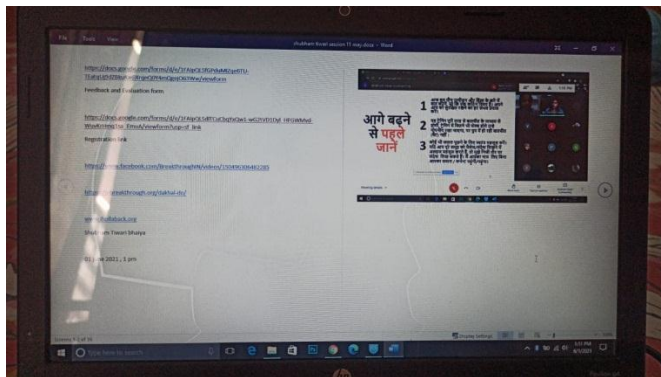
File Tools View

Shubham Kosal session 11 may.docx - Word

https://docs.google.com/forms/d/e/1FAIpQLSf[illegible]/viewform

Feedback and Evaluation Form.

https://docs.google.com/forms/d/e/1FAIpQLSdf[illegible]/viewform?usp=sf_link

Registration Link

https://www.facebook.com/BreakthroughIN/videos/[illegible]

https://inbreakthrough.org/dakhal-do/

www.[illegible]

Shubham Tiwari Bhaiya

01 June 2021, 1 pm

आगे बढ़ने से पहले जानें

1 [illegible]

2 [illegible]

3 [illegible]

Screen 1 of 16

Type here to search

Display Settings